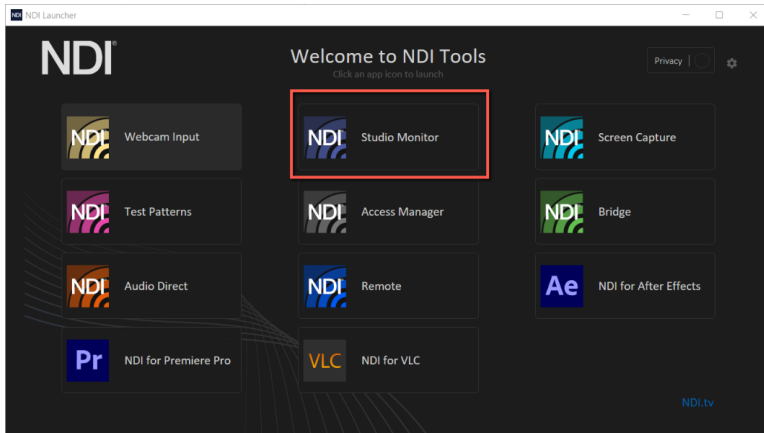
NDI NDI Launcher

NDI®

Welcome to NDI Tools

Click an app icon to launch

Privacy

NDI Webcam Input

NDI Studio Monitor

NDI Screen Capture

NDI Test Patterns

NDI Access Manager

NDI Bridge

NDI Audio Direct

NDI Remote

Ae NDI for After Effects

Pr NDI for Premiere Pro

VLC NDI for VLC

NDI.tv